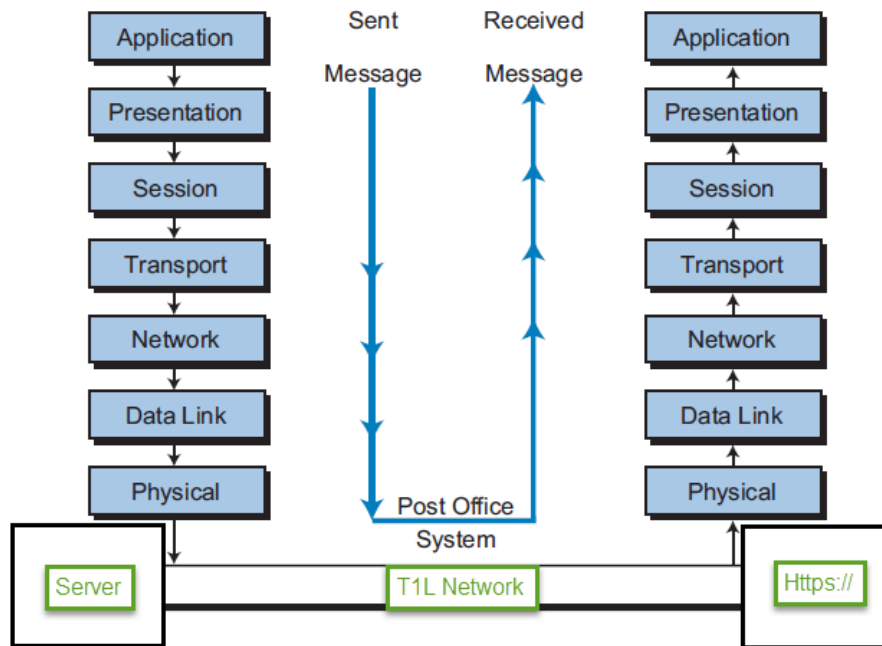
Application
Presentation
Session
Transport
Network
Data Link
Physical

Sent
Message

Received
Message

Post Office
System

Application
Presentation
Session
Transport
Network
Data Link
Physical

Server
T1L Network
Https://